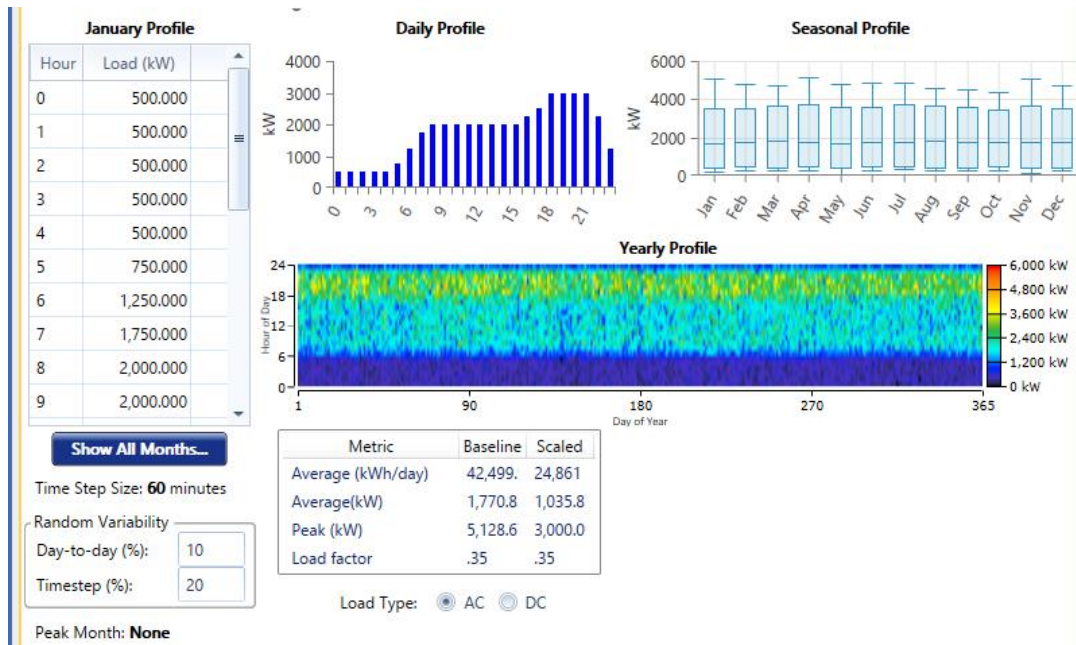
January Profile

| Hour | Load (kW) |
|---|---|
| 0 | 500.000 |
| 1 | 500.000 |
| 2 | 500.000 |
| 3 | 500.000 |
| 4 | 500.000 |
| 5 | 750.000 |
| 6 | 1,250.000 |
| 7 | 1,750.000 |
| 8 | 2,000.000 |
| 9 | 2,000.000 |

Show All Months...

Time Step Size: 60 minutes

Random Variability
Day-to-day (%): 10
Timestep (%): 20

Peak Month: None

Daily Profile
kW
4000
3000
2000
1000
0
0 3 6 9 12 15 18 21

Seasonal Profile
kW
6000
4000
2000
0
Jan Feb Mar Apr May Jun Jul Aug Sep Oct Nov Dec

Yearly Profile
Hour of Day
24
18
12
6
0
1 90 180 270 365
Day of Year
6,000 kW
4,800 kW
3,600 kW
2,400 kW
1,200 kW
0 kW

| Metric | Baseline | Scaled |
|---|---|---|
| Average (kWh/day) | 42,499. | 24,861 |
| Average(kW) | 1,770.8 | 1,035.8 |
| Peak (kW) | 5,128.6 | 3,000.0 |
| Load factor | .35 | .35 |

Load Type: AC DC